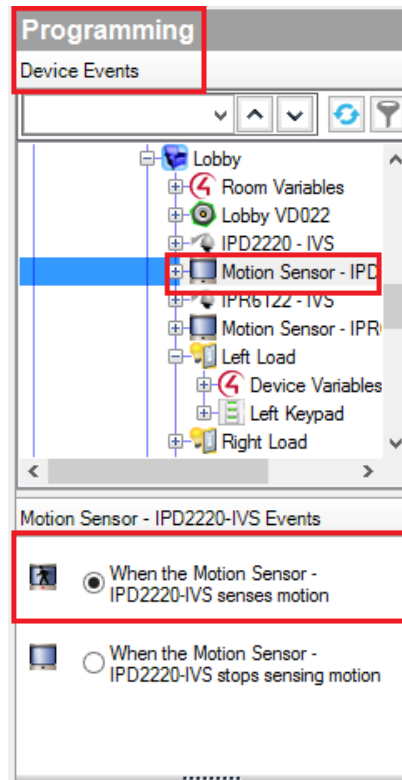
Programming
Device Events

Lobby
Room Variables
Lobby VD022
IPD2220 - IVS
Motion Sensor - IPD
IPR6122 - IVS
Motion Sensor - IPR
Left Load
Device Variables
Left Keypad
Right Load

Motion Sensor - IPD2220-IVS Events

When the Motion Sensor - IPD2220-IVS senses motion

When the Motion Sensor - IPD2220-IVS stops sensing motion